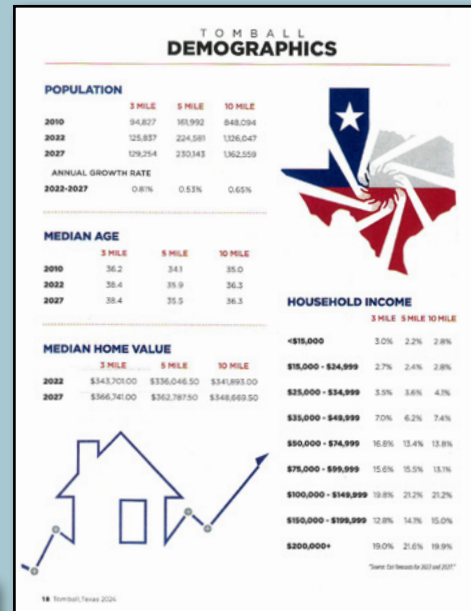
TOMBALL
DEMOGRAPHICS

POPULATION

| | 3 MILE | 5 MILE | 10 MILE |
|---|---|---|---|
| 2010 | 94,827 | 161,992 | 848,094 |
| 2022 | 125,837 | 224,581 | 1,126,047 |
| 2027 | 129,254 | 230,343 | 1,162,559 |

ANNUAL GROWTH RATE

| | | | |
|---|---|---|---|
| 2022-2027 | 0.81% | 0.53% | 0.65% |

MEDIAN AGE

| | 3 MILE | 5 MILE | 10 MILE |
|---|---|---|---|
| 2010 | 36.2 | 34.1 | 35.0 |
| 2022 | 38.4 | 35.9 | 36.3 |
| 2027 | 38.4 | 35.5 | 36.3 |

MEDIAN HOME VALUE

| | 3 MILE | 5 MILE | 10 MILE |
|---|---|---|---|
| 2022 | $343,701.00 | $336,046.50 | $321,893.00 |
| 2027 | $366,741.00 | $362,787.50 | $348,669.50 |

HOUSEHOLD INCOME

| | 3 MILE | 5 MILE | 10 MILE |
|---|---|---|---|
| <$15,000 | 3.0% | 2.2% | 2.8% |
| $15,000 - $24,999 | 2.7% | 2.4% | 2.8% |
| $25,000 - $34,999 | 3.5% | 3.6% | 4.1% |
| $35,000 - $49,999 | 7.0% | 6.2% | 7.4% |
| $50,000 - $74,999 | 16.8% | 13.4% | 13.8% |
| $75,000 - $99,999 | 15.6% | 15.5% | 15.1% |
| $100,000 - $149,999 | 19.8% | 21.2% | 21.2% |
| $150,000 - $199,999 | 12.8% | 14.1% | 15.0% |
| $200,000+ | 19.0% | 21.6% | 19.9% |

*Source: Esri forecasts for 2022 and 2027*

18 Tomball, Texas 2024